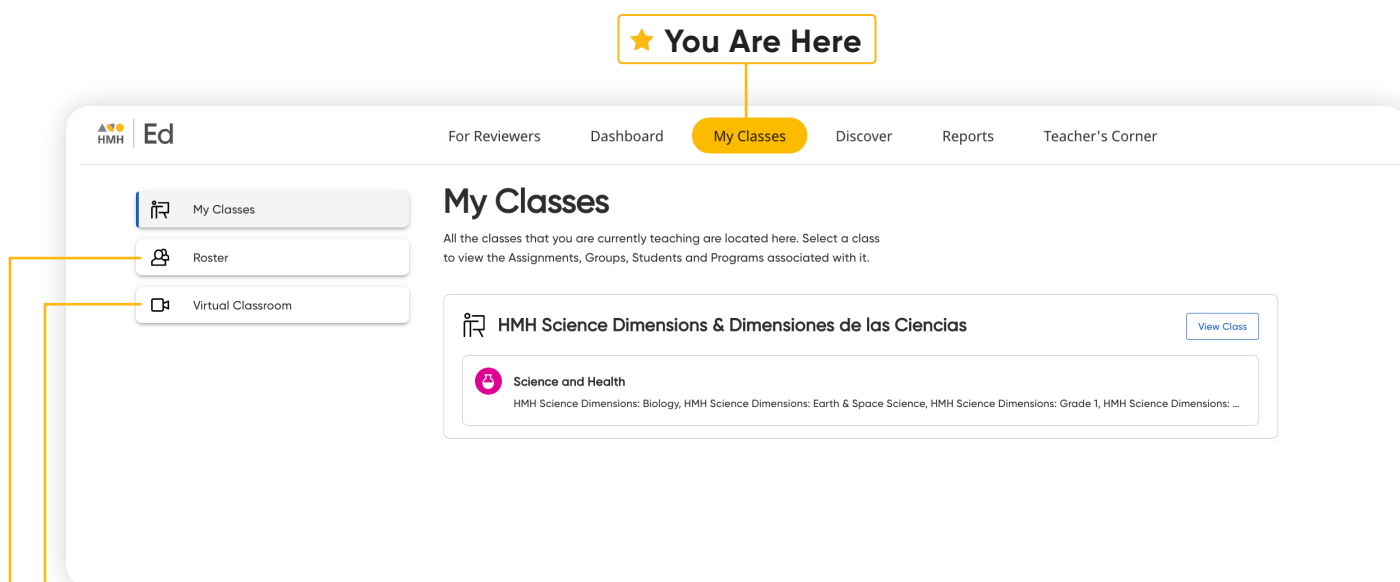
You Are Here

HMH Ed

For Reviewers
Dashboard
My Classes
Discover
Reports
Teacher's Corner

My Classes
Roster
Virtual Classroom

My Classes

All the classes that you are currently teaching are located here. Select a class to view the Assignments, Groups, Students and Programs associated with it.

HMH Science Dimensions & Dimensiones de las Ciencias

View Class

Science and Health

HMH Science Dimensions: Biology, HMH Science Dimensions: Earth & Space Science, HMH Science Dimensions: Grade 1, HMH Science Dimensions: ...